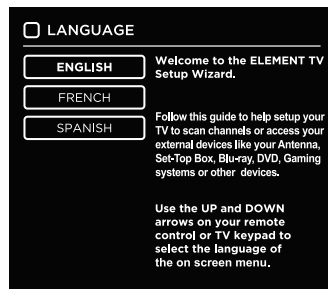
LANGUAGE

ENGLISH

FRENCH

SPANISH

Welcome to the ELEMENT TV Setup Wizard.

Follow this guide to help setup your TV to scan channels or access your external devices like your Antenna, Set-Top Box, Blu-ray, DVD, Gaming systems or other devices.

Use the UP and DOWN arrows on your remote control or TV keypad to select the language of the on screen menu.